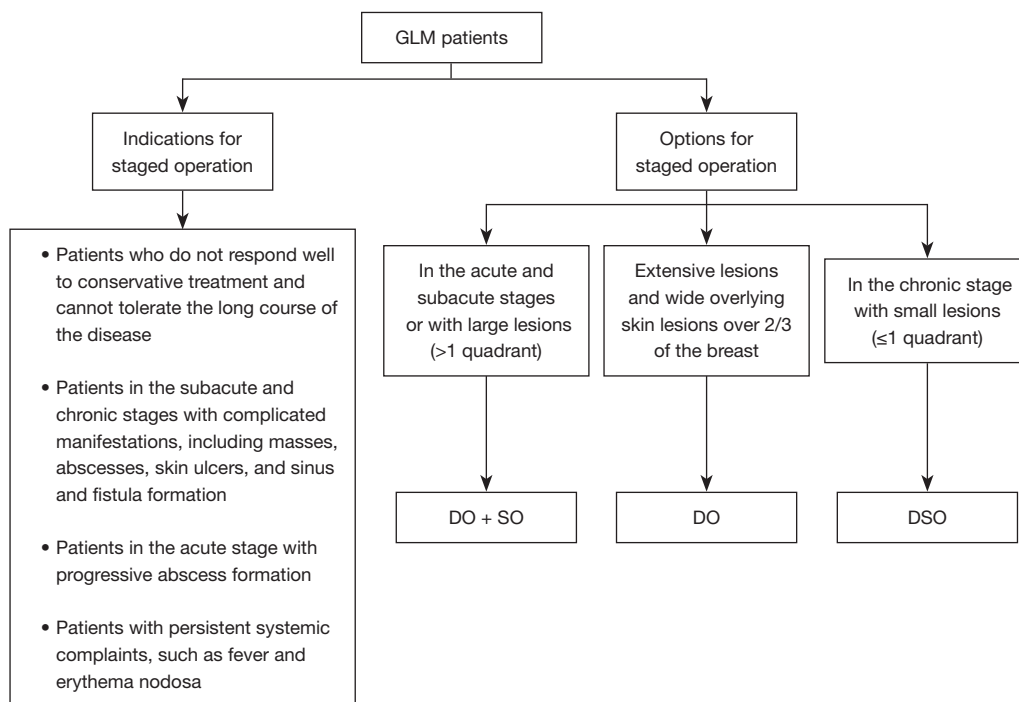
GLM patients

Indications for staged operation

• Patients who do not respond well to conservative treatment and cannot tolerate the long course of the disease

• Patients in the subacute and chronic stages with complicated manifestations, including masses, abscesses, skin ulcers, and sinus and fistula formation

• Patients in the acute stage with progressive abscess formation

• Patients with persistent systemic complaints, such as fever and erythema nodosa

Options for staged operation

In the acute and subacute stages or with large lesions (>1 quadrant)

DO + SO

Extensive lesions and wide overlying skin lesions over 2/3 of the breast

DO

In the chronic stage with small lesions (≤1 quadrant)

DSO